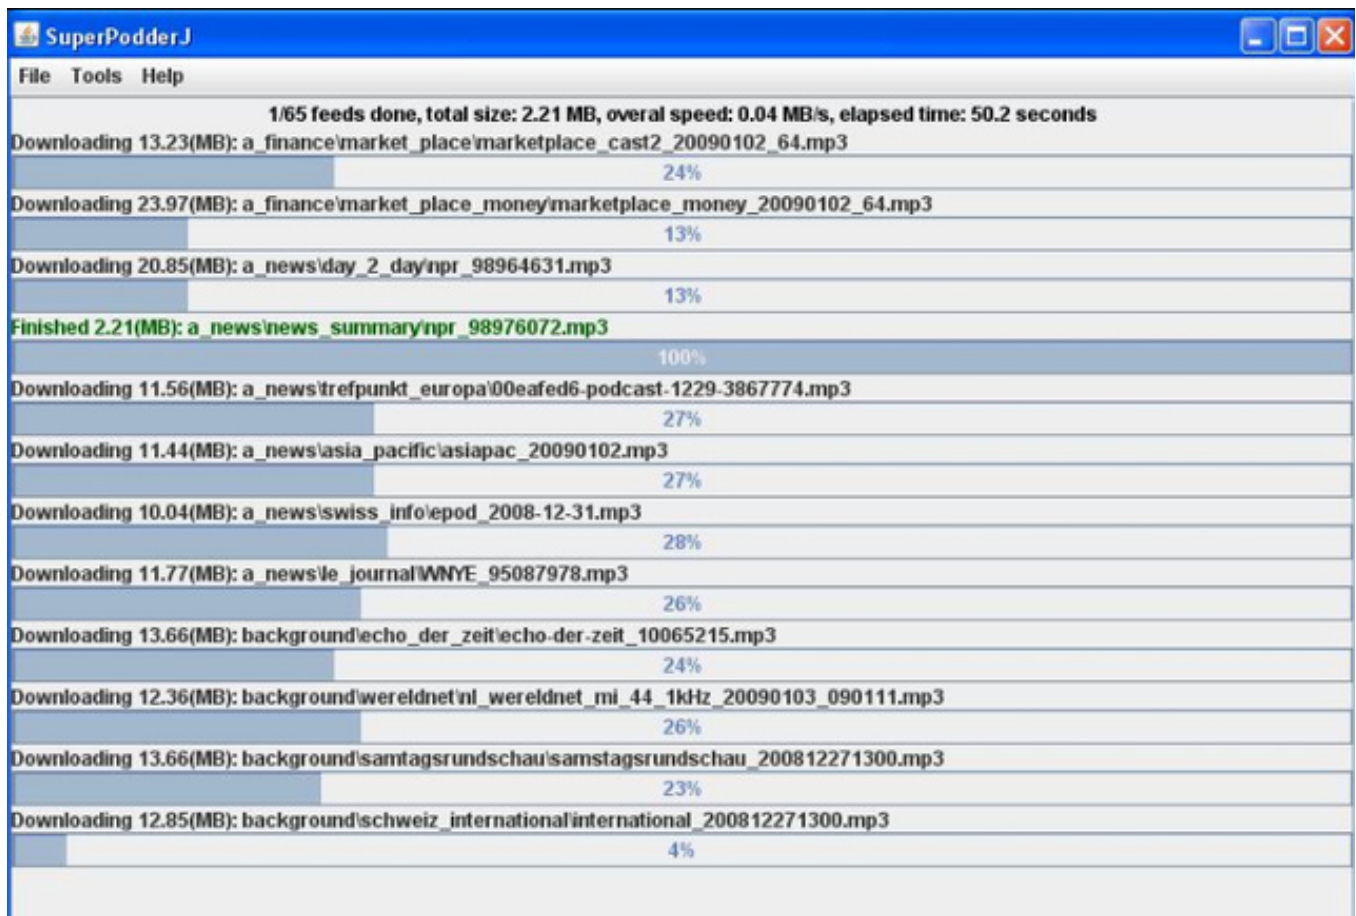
SuperPodderJ

File Tools Help

1/65 feeds done, total size: 2.21 MB, overal speed: 0.04 MB/s, elapsed time: 50.2 seconds

Downloading 13.23(MB): a_finance\market_place\marketplace_cast2_20090102_64.mp3

24%

Downloading 23.97(MB): a_finance\market_place_money\marketplace_money_20090102_64.mp3

13%

Downloading 20.85(MB): a_news\day_2_day\npr_98964631.mp3

13%

Finished 2.21(MB): a_news\news_summary\npr_98976072.mp3

100%

Downloading 11.56(MB): a_news\trefpunkt_europa\00eafed6-podcast-1229-3867774.mp3

27%

Downloading 11.44(MB): a_news\asia_pacific\asiapac_20090102.mp3

27%

Downloading 10.04(MB): a_news\swiss_info\epod_2008-12-31.mp3

28%

Downloading 11.77(MB): a_news\le_journal\WNYE_95087978.mp3

26%

Downloading 13.66(MB): background\echo_der_zeit\echo-der-zeit_10065215.mp3

24%

Downloading 12.36(MB): background\wereldnet\nl_wereldnet_mi_44_1kHz_20090103_090111.mp3

26%

Downloading 13.66(MB): background\samtagsrundschau\samstagsrundschau_200812271300.mp3

23%

Downloading 12.85(MB): background\schweiz_international\international_200812271300.mp3

4%